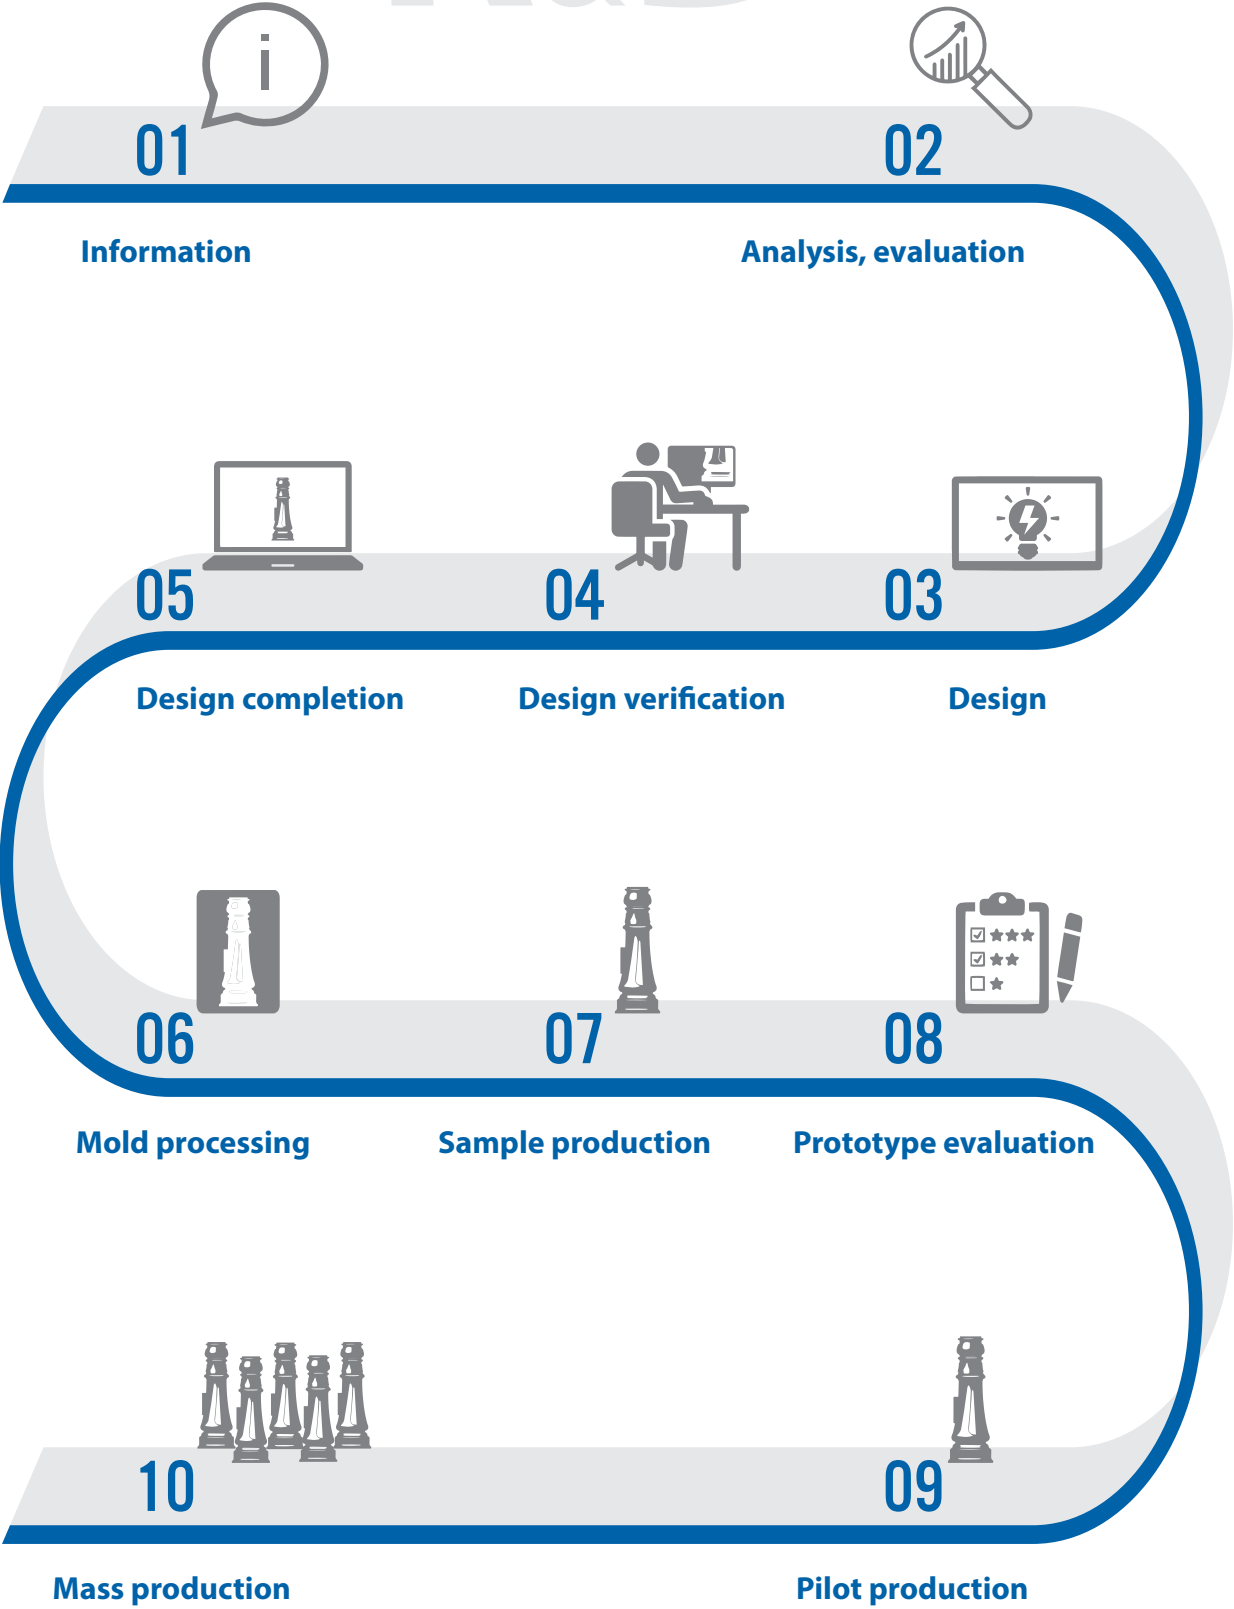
i

01

02

Information

Analysis, evaluation

05

04

03

Design completion

Design verification

Design

06

07

08

Mold processing

Sample production

Prototype evaluation

10

09

Mass production

Pilot production